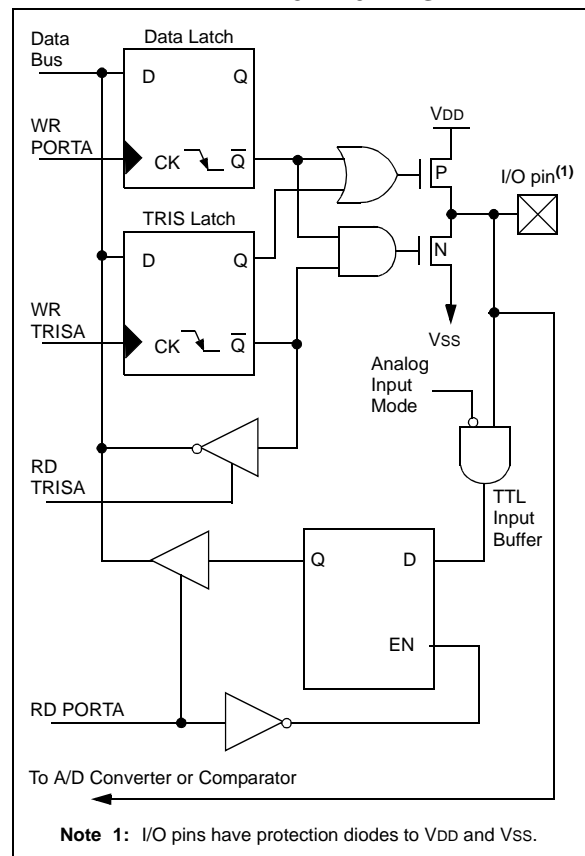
Data Bus

Data Latch

D

Q

WR PORTA

CK

$\overline{Q}$

VDD

P

I/O pin$^{(1)}$

TRIS Latch

D

Q

N

WR TRISA

CK

$\overline{Q}$

VSS

Analog Input Mode

RD TRISA

TTL Input Buffer

Q

D

EN

RD PORTA

To A/D Converter or Comparator

**Note 1:** I/O pins have protection diodes to VDD and VSS.